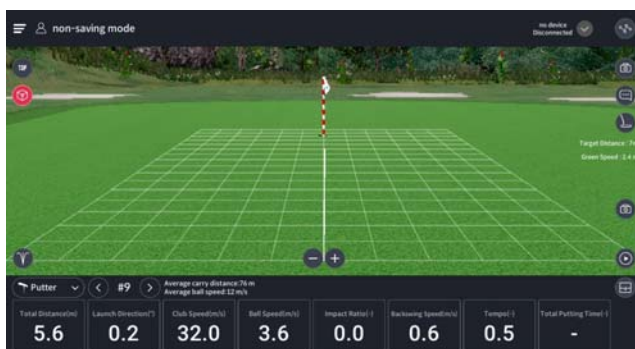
non-saving mode

no device
Disconnected

TOP

Target Distance : 7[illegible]
Green Speed : 2.4 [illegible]

Putter
#9
Average carry distance:76 m
Average ball speed:12 m/s

| Total Distance(m) | Launch Direction(°) | Club Speed(m/s) | Ball Speed(m/s) | Impact Ratio(-) | Backswing Speed(m/s) | Tempo(-) | Total Putting Time(-) |
|---|---|---|---|---|---|---|---|
| 5.6 | 0.2 | 32.0 | 3.6 | 0.0 | 0.6 | 0.5 | - |